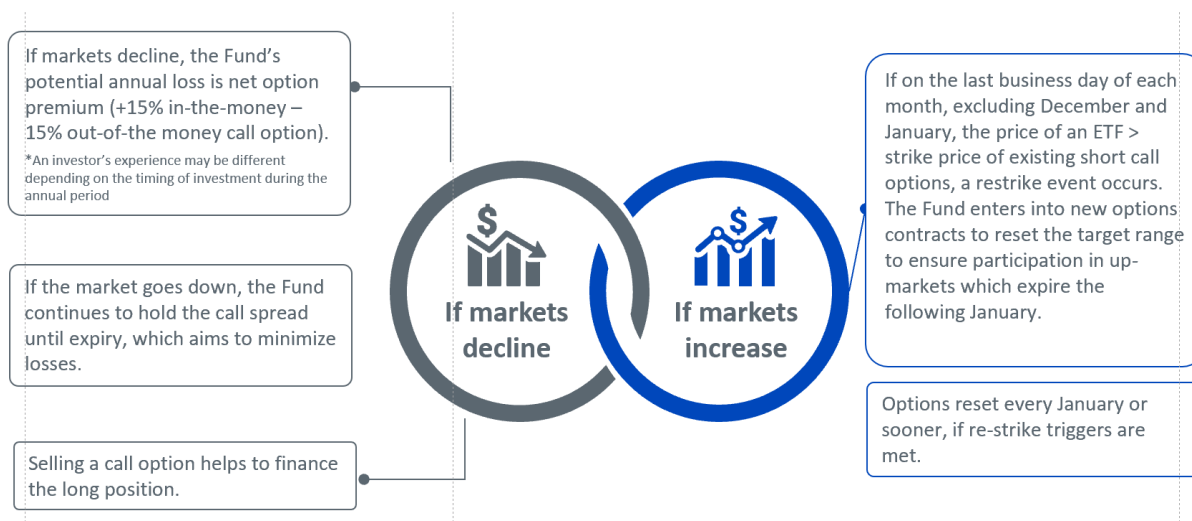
If markets decline, the Fund's potential annual loss is net option premium (+15% in-the-money – 15% out-of-the money call option).

*An investor's experience may be different depending on the timing of investment during the annual period

If the market goes down, the Fund continues to hold the call spread until expiry, which aims to minimize losses.

Selling a call option helps to finance the long position.

$

If markets decline

$

If markets increase

If on the last business day of each month, excluding December and January, the price of an ETF > strike price of existing short call options, a restrike event occurs. The Fund enters into new options contracts to reset the target range to ensure participation in up-markets which expire the following January.

Options reset every January or sooner, if re-strike triggers are met.